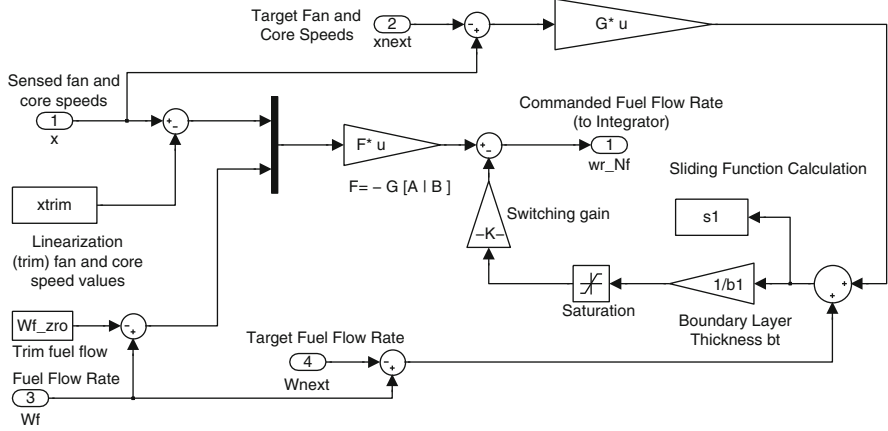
Target Fan and Core Speeds

2

xnext

G* u

Sensed fan and core speeds

1

x

Commanded Fuel Flow Rate (to Integrator)

F* u

1

wr_Nf

F= – G [A | B ]

Sliding Function Calculation

xtrim

Switching gain

s1

-K-

Linearization (trim) fan and core speed values

1/b1

Saturation

Wf_zro

Boundary Layer Thickness bt

Trim fuel flow

Target Fuel Flow Rate

4

Wnext

Fuel Flow Rate

3

Wf